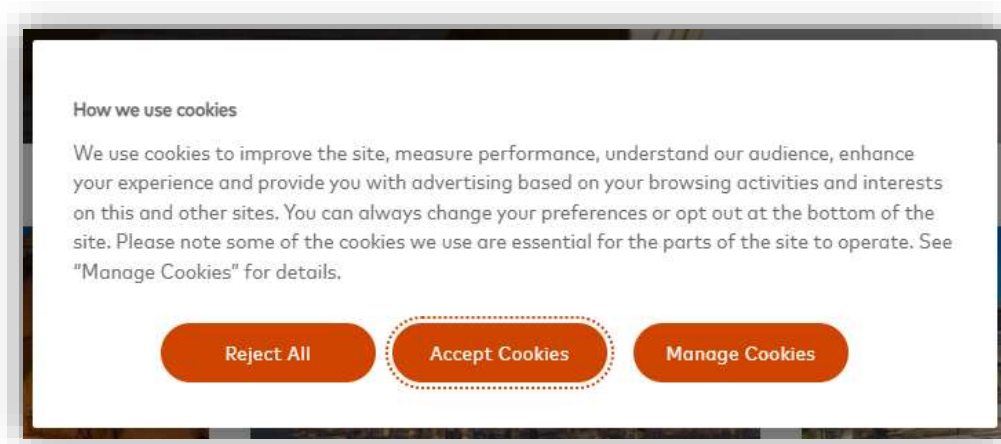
How we use cookies

We use cookies to improve the site, measure performance, understand our audience, enhance your experience and provide you with advertising based on your browsing activities and interests on this and other sites. You can always change your preferences or opt out at the bottom of the site. Please note some of the cookies we use are essential for the parts of the site to operate. See "Manage Cookies" for details.

Reject All

Accept Cookies

Manage Cookies